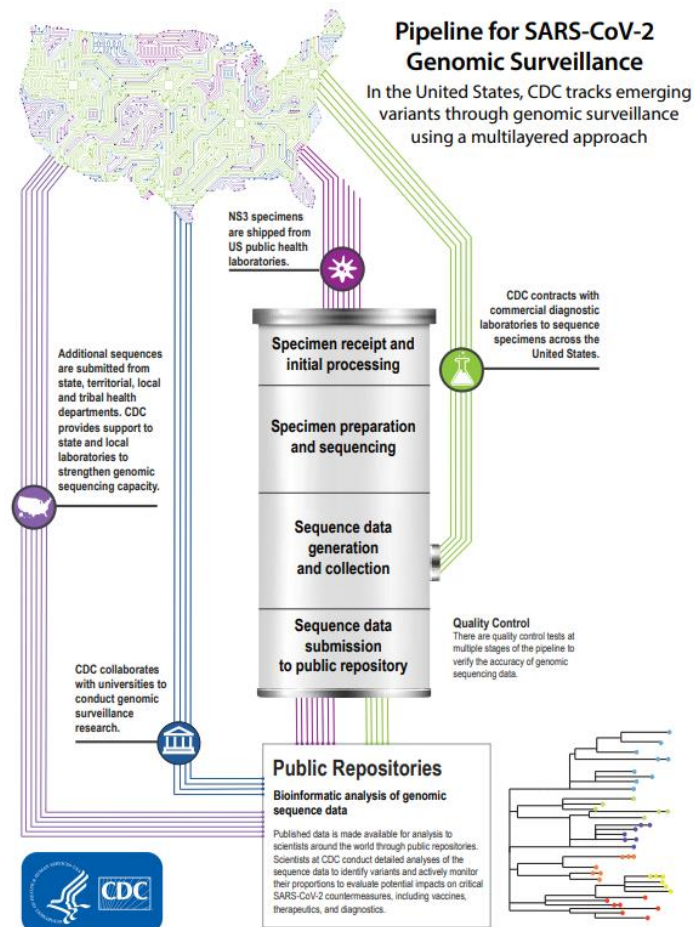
Pipeline for SARS-CoV-2 Genomic Surveillance

In the United States, CDC tracks emerging variants through genomic surveillance using a multilayered approach

NS3 specimens are shipped from US public health laboratories.

CDC contracts with commercial diagnostic laboratories to sequence specimens across the United States.

Additional sequences are submitted from state, territorial, local and tribal health departments. CDC provides support to state and local laboratories to strengthen genomic sequencing capacity.

Specimen receipt and initial processing

Specimen preparation and sequencing

Sequence data generation and collection

Sequence data submission to public repository

Quality Control
There are quality control tests at multiple stages of the pipeline to verify the accuracy of genomic sequencing data.

CDC collaborates with universities to conduct genomic surveillance research.

Public Repositories

Bioinformatic analysis of genomic sequence data

Published data is made available for analysis to scientists around the world through public repositories. Scientists at CDC conduct detailed analyses of the sequence data to identify variants and actively monitor their proportions to evaluate potential impacts on critical SARS-CoV-2 countermeasures, including vaccines, therapeutics, and diagnostics.

CDC